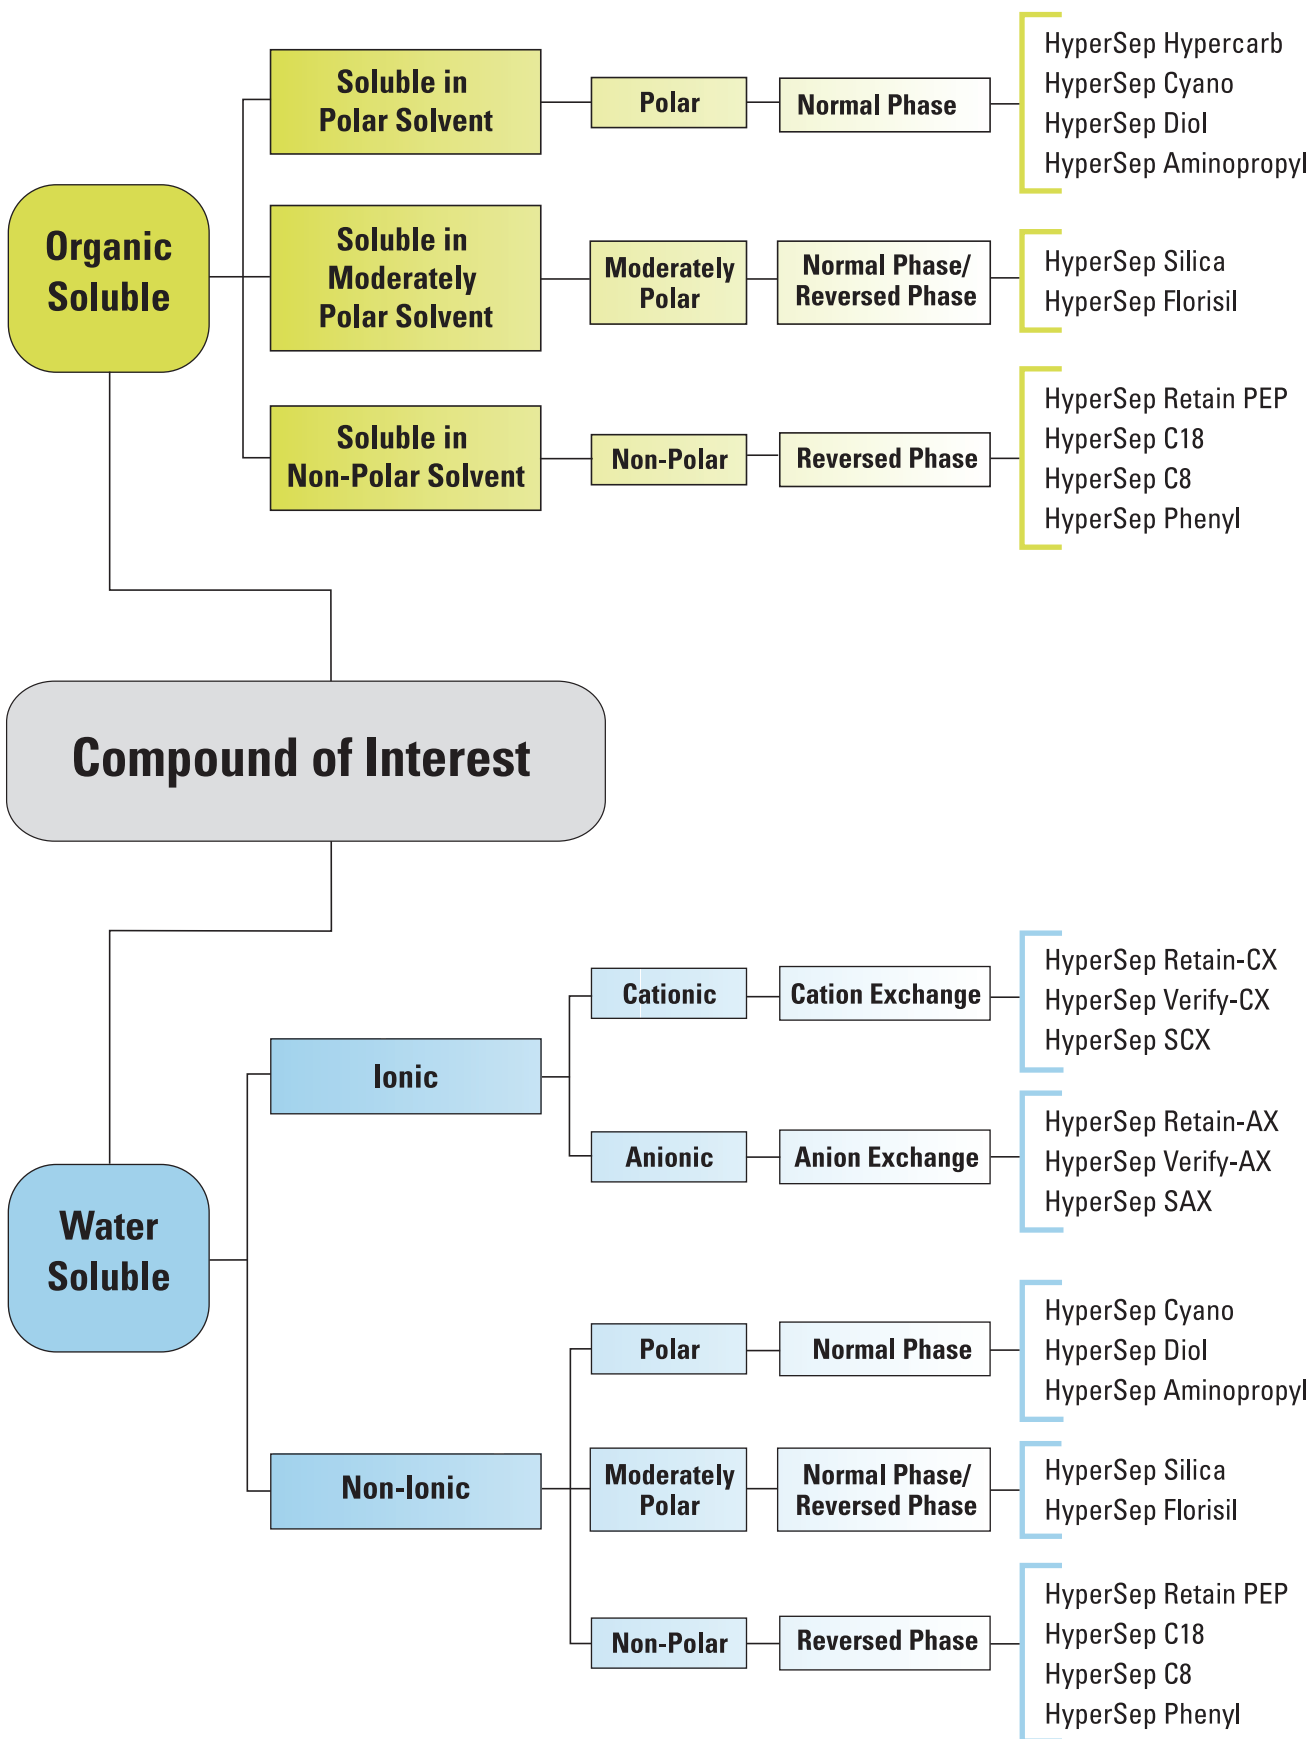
Organic Soluble

Soluble in Polar Solvent

Polar

Normal Phase

HyperSep Hypercarb
HyperSep Cyano
HyperSep Diol
HyperSep Aminopropyl

Soluble in Moderately Polar Solvent

Moderately Polar

Normal Phase/ Reversed Phase

HyperSep Silica
HyperSep Florisil

Soluble in Non-Polar Solvent

Non-Polar

Reversed Phase

HyperSep Retain PEP
HyperSep C18
HyperSep C8
HyperSep Phenyl

Compound of Interest

Water Soluble

Ionic

Cationic

Cation Exchange

HyperSep Retain-CX
HyperSep Verify-CX
HyperSep SCX

Anionic

Anion Exchange

HyperSep Retain-AX
HyperSep Verify-AX
HyperSep SAX

Non-Ionic

Polar

Normal Phase

HyperSep Cyano
HyperSep Diol
HyperSep Aminopropyl

Moderately Polar

Normal Phase/ Reversed Phase

HyperSep Silica
HyperSep Florisil

Non-Polar

Reversed Phase

HyperSep Retain PEP
HyperSep C18
HyperSep C8
HyperSep Phenyl